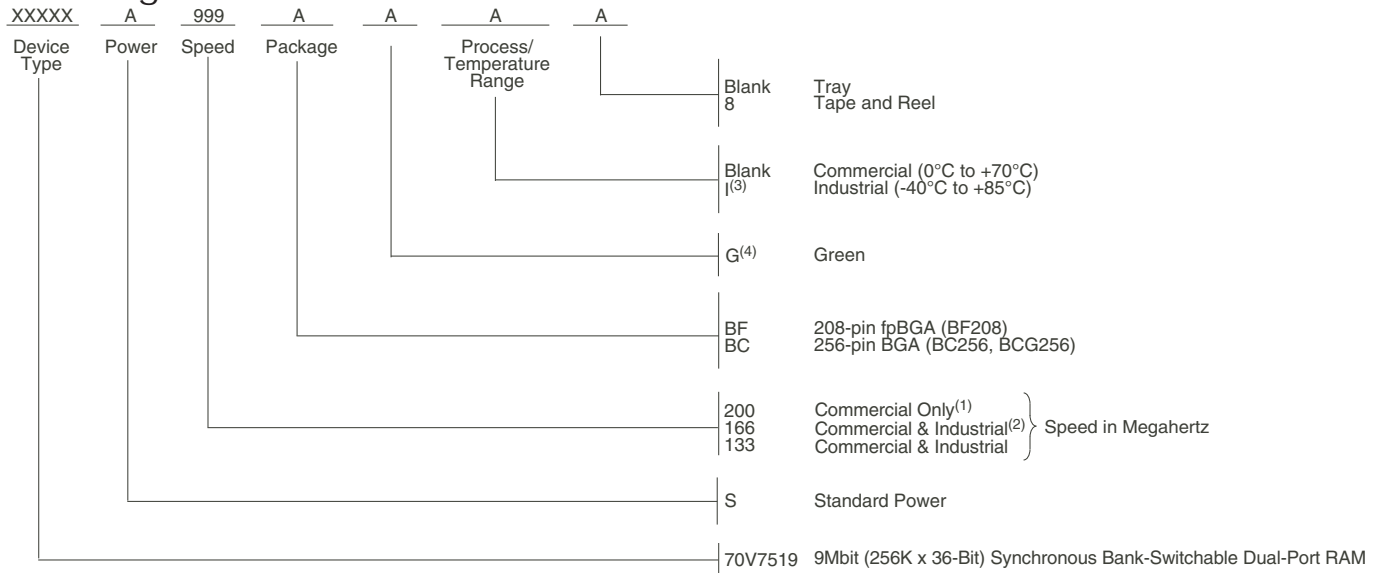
XXXXX A 999 A A A A

Device Type
Power
Speed
Package
Process/ Temperature Range

Blank Tray
8 Tape and Reel

Blank Commercial (0°C to +70°C)
I$^{(3)}$ Industrial (-40°C to +85°C)

G$^{(4)}$ Green

BF 208-pin fpBGA (BF208)
BC 256-pin BGA (BC256, BCG256)

200 Commercial Only$^{(1)}$
166 Commercial & Industrial$^{(2)}$
133 Commercial & Industrial
Speed in Megahertz

S Standard Power

70V7519 9Mbit (256K x 36-Bit) Synchronous Bank-Switchable Dual-Port RAM